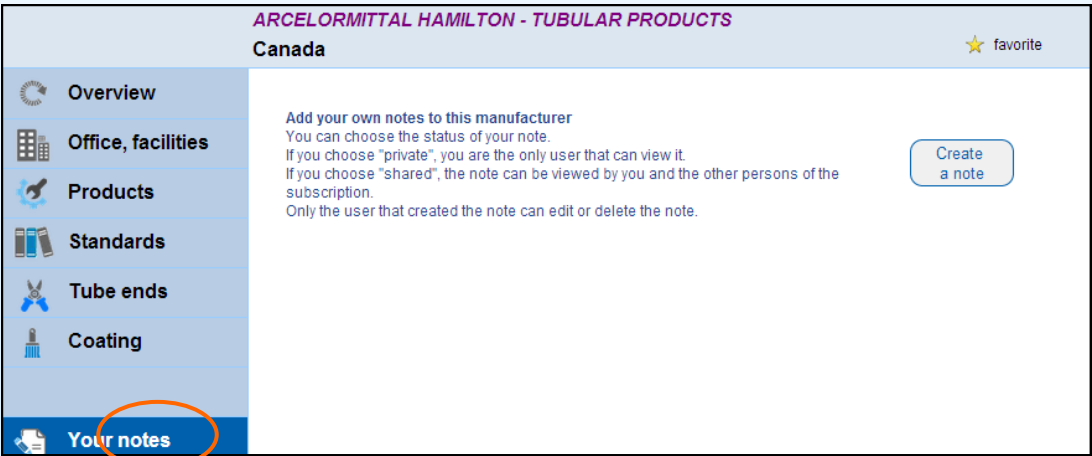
ARCELORMITTAL HAMILTON - TUBULAR PRODUCTS
Canada

favorite

Overview
Office, facilities
Products
Standards
Tube ends
Coating
Your notes

Add your own notes to this manufacturer
You can choose the status of your note.
If you choose "private", you are the only user that can view it.
If you choose "shared", the note can be viewed by you and the other persons of the subscription.
Only the user that created the note can edit or delete the note.

Create a note